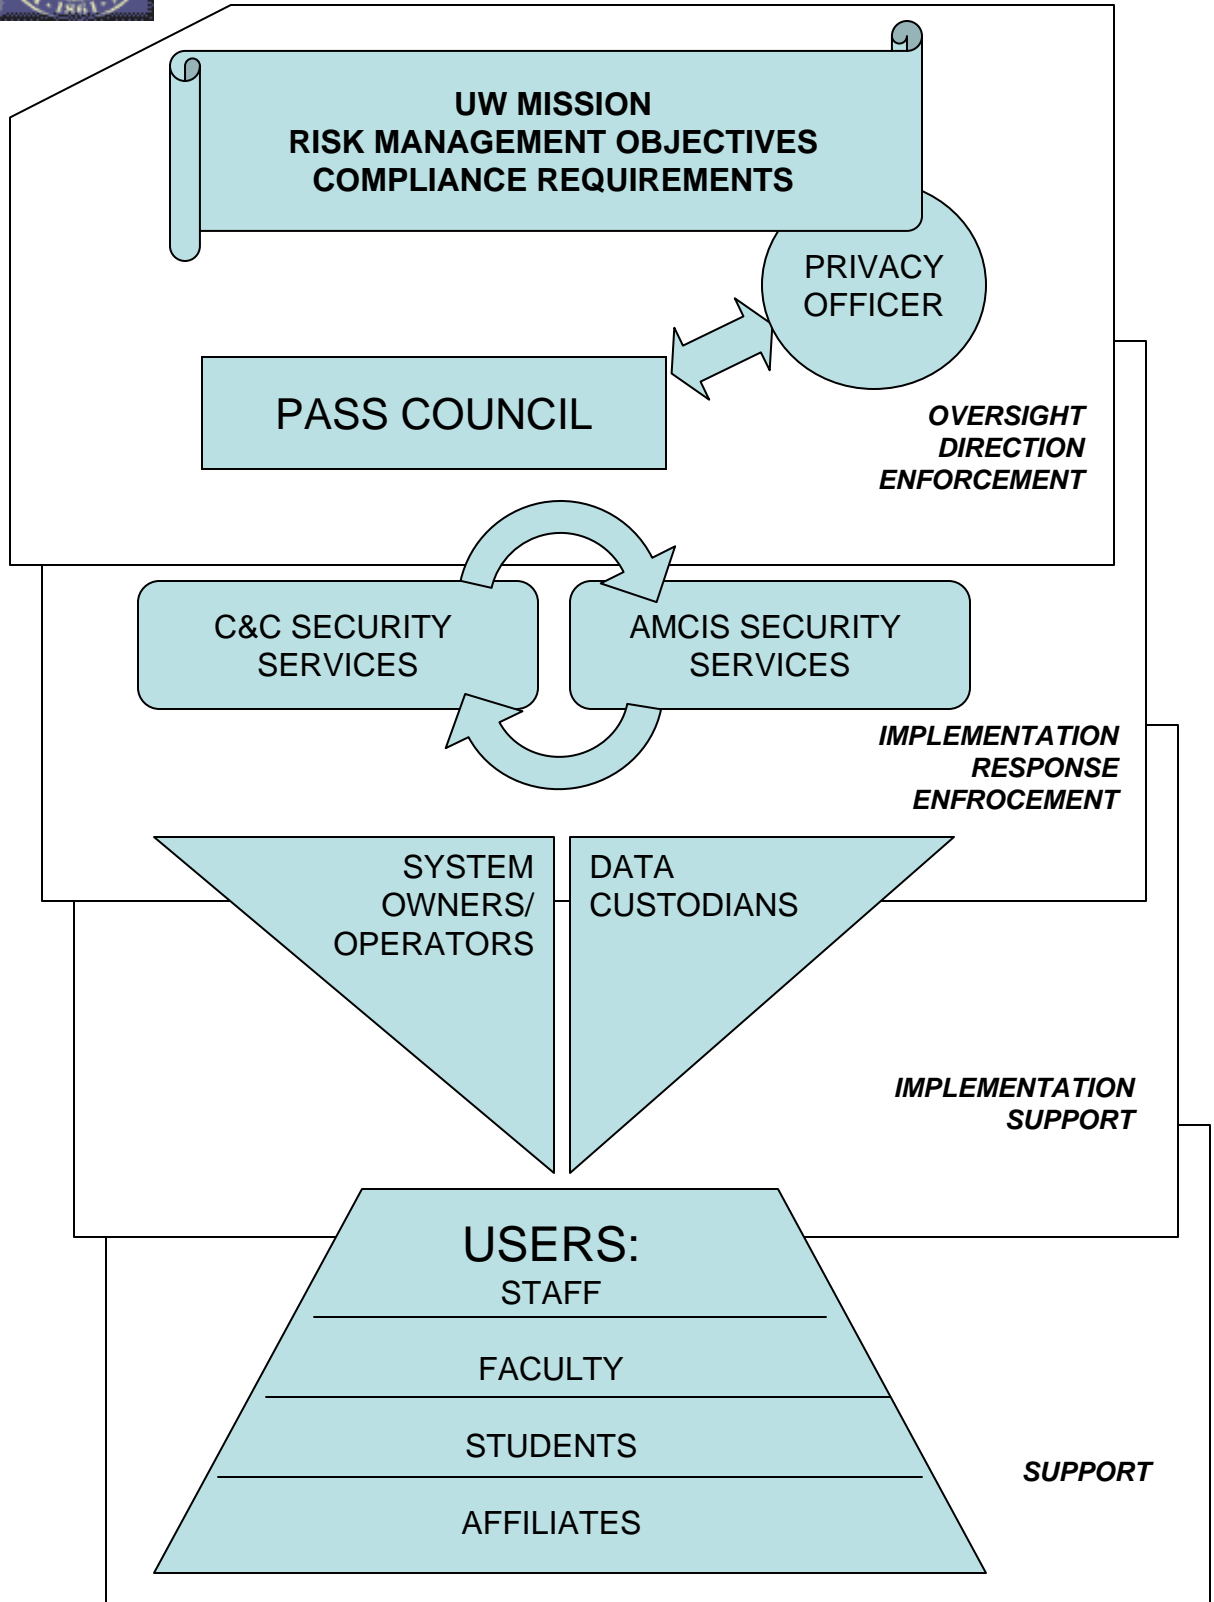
UW MISSION
RISK MANAGEMENT OBJECTIVES
COMPLIANCE REQUIREMENTS

PRIVACY OFFICER

PASS COUNCIL

OVERSIGHT
DIRECTION
ENFORCEMENT

C&C SECURITY SERVICES

AMCIS SECURITY SERVICES

IMPLEMENTATION
RESPONSE
ENFROCEMENT

SYSTEM OWNERS/ OPERATORS

DATA CUSTODIANS

IMPLEMENTATION
SUPPORT

USERS:
STAFF
FACULTY
STUDENTS
AFFILIATES

SUPPORT